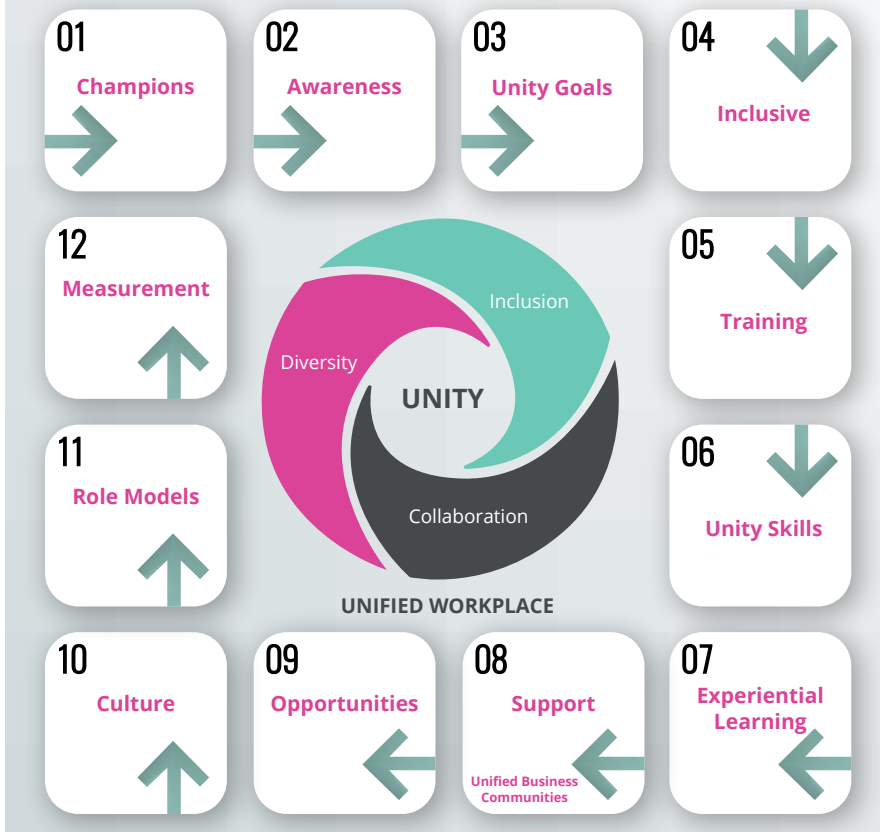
01
Champions

02
Awareness

03
Unity Goals

04
Inclusive

12
Measurement

Inclusion

Diversity

UNITY

Collaboration

UNIFIED WORKPLACE

05
Training

11
Role Models

06
Unity Skills

10
Culture

09
Opportunities

08
Support
Unified Business Communities

07
Experiential Learning